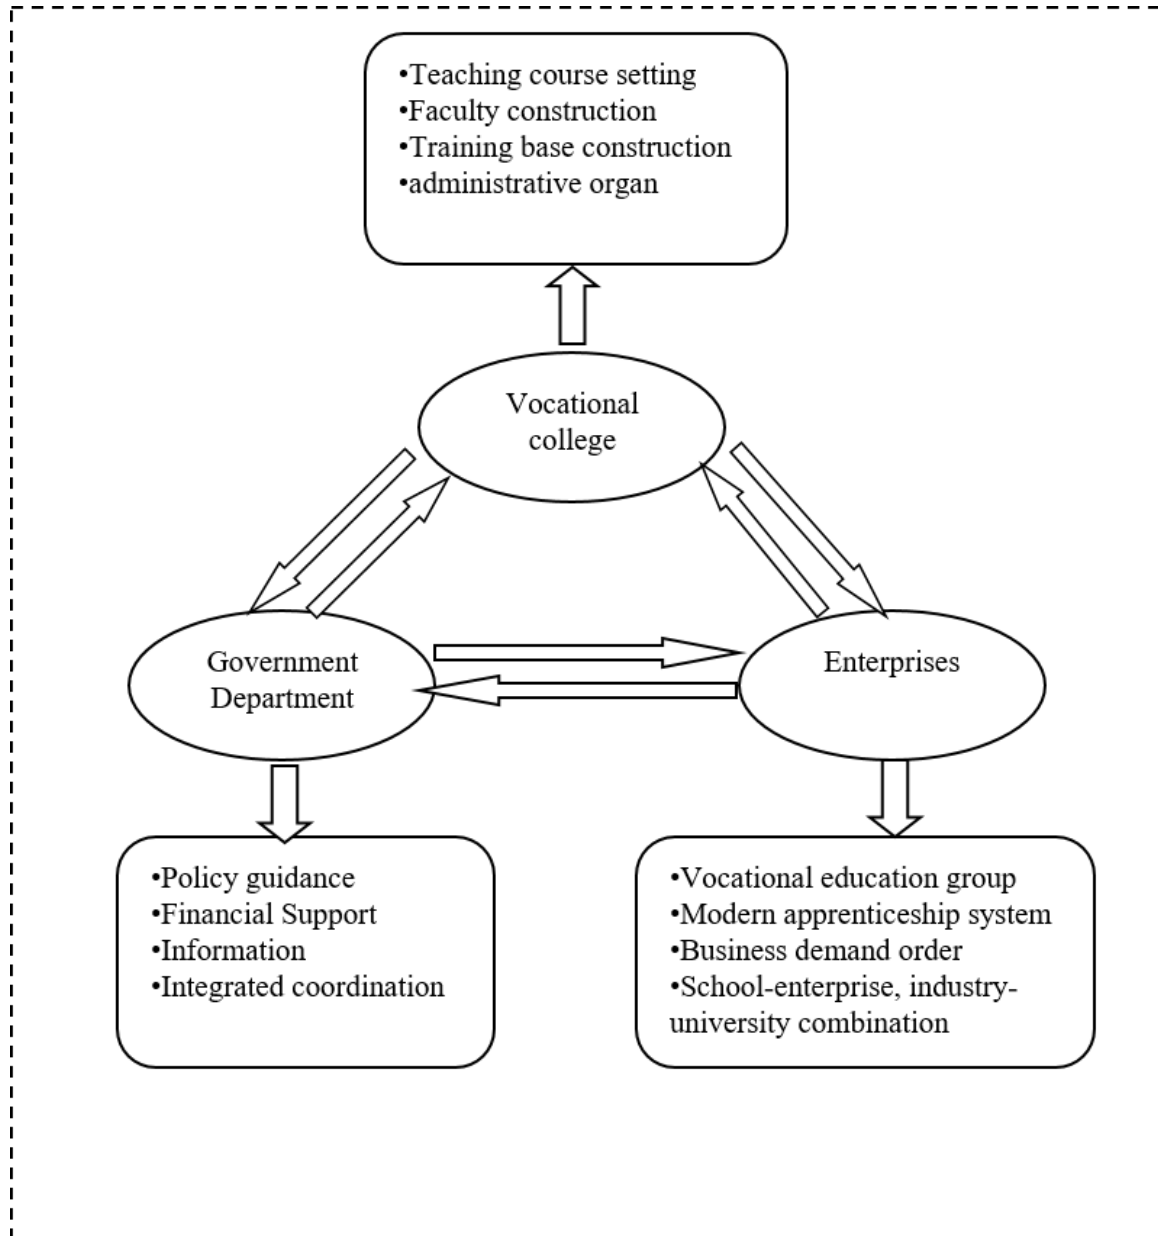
•Teaching course setting
•Faculty construction
•Training base construction
•administrative organ

Vocational college

Government Department

Enterprises

•Policy guidance
•Financial Support
•Information
•Integrated coordination

•Vocational education group
•Modern apprenticeship system
•Business demand order
•School-enterprise, industry-university combination